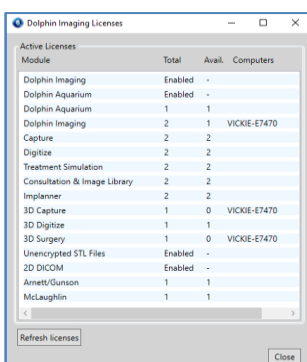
Dolphin Imaging Licenses

Active Licenses

| Module | Total | Avail. | Computers |
|---|---|---|---|
| Dolphin Imaging | Enabled | - | |
| Dolphin Aquarium | Enabled | - | |
| Dolphin Aquarium | 1 | 1 | |
| Dolphin Imaging | 2 | 1 | VICKIE-E7470 |
| Capture | 2 | 2 | |
| Digitize | 2 | 2 | |
| Treatment Simulation | 2 | 2 | |
| Consultation & Image Library | 2 | 2 | |
| Implanner | 2 | 2 | |
| 3D Capture | 1 | 0 | VICKIE-E7470 |
| 3D Digitize | 1 | 1 | |
| 3D Surgery | 1 | 0 | VICKIE-E7470 |
| Unencrypted STL Files | Enabled | - | |
| 2D DICOM | Enabled | - | |
| Arnett/Gunson | 1 | 1 | |
| McLaughlin | 1 | 1 | |

Refresh licenses

Close